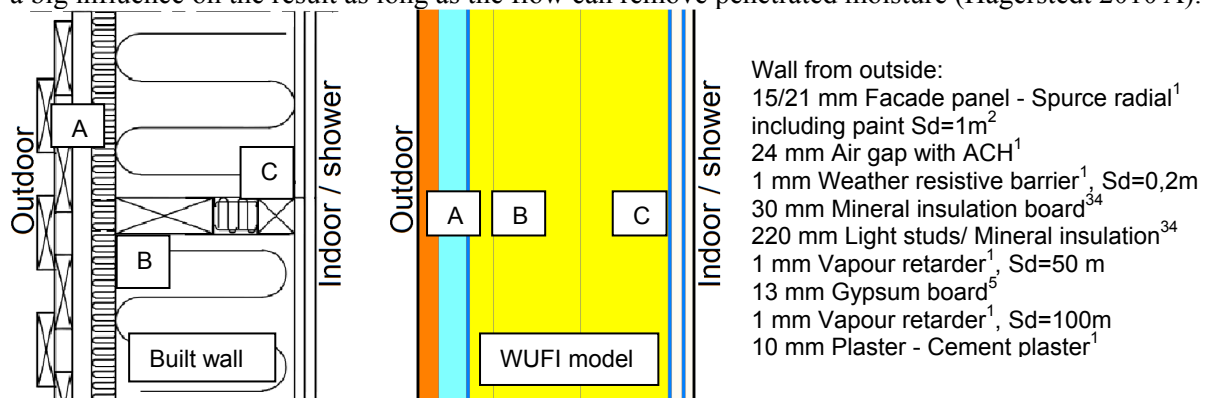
a big influence on the result as long as the flow can remove penetrated moisture (Hagerstedt 2010 A).

Outdoor

A

C

B

Built wall

Indoor / shower

Outdoor

A

B

C

WUFI model

Indoor / shower

Wall from outside:
15/21 mm Facade panel - Spurce radial$^1$
including paint Sd=1m$^2$
24 mm Air gap with ACH$^1$
1 mm Weather resistive barrier$^1$, Sd=0,2m
30 mm Mineral insulation board$^{34}$
220 mm Light studs/ Mineral insulation$^{34}$
1 mm Vapour retarder$^1$, Sd=50 m
13 mm Gypsum board$^5$
1 mm Vapour retarder$^1$, Sd=100m
10 mm Plaster - Cement plaster$^1$